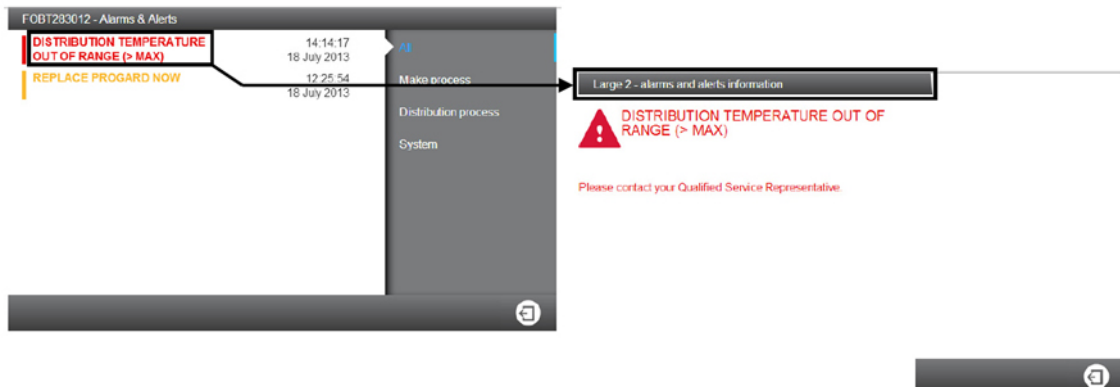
FOBT283012 - Alarms & Alerts

DISTRIBUTION TEMPERATURE OUT OF RANGE (> MAX)
14:14:17
18 July 2013

REPLACE PROGARD NOW
12:25:54
18 July 2013

All
Make process
Distribution process
System

Large 2 - alarms and alerts information

DISTRIBUTION TEMPERATURE OUT OF RANGE (> MAX)

Please contact your Qualified Service Representative.